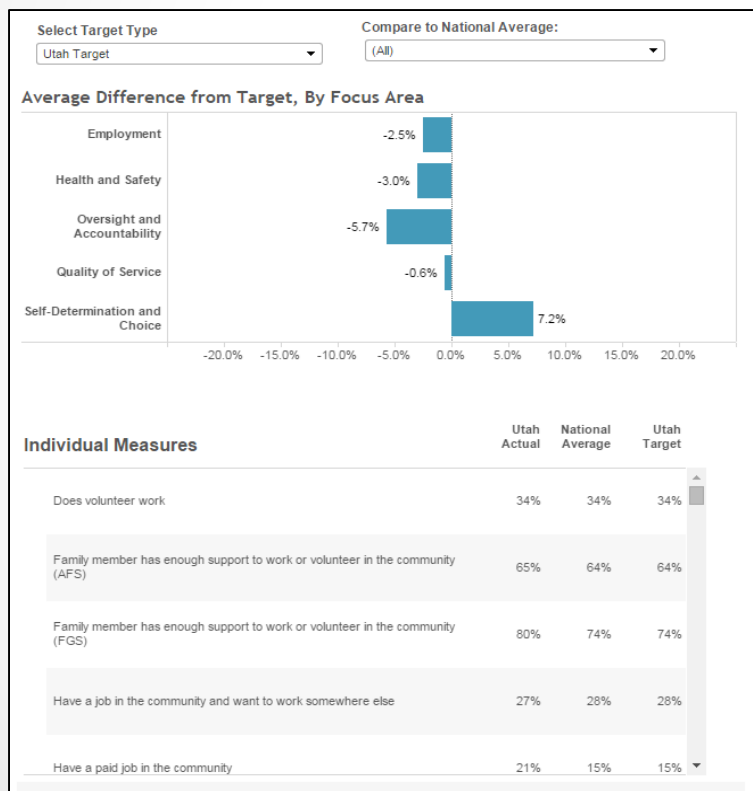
Select Target Type
Utah Target

Compare to National Average:
(All)

Average Difference from Target, By Focus Area

Employment -2.5%
Health and Safety -3.0%
Oversight and Accountability -5.7%
Quality of Service -0.6%
Self-Determination and Choice 7.2%

-20.0% -15.0% -10.0% -5.0% 0.0% 5.0% 10.0% 15.0% 20.0%

Individual Measures

| | Utah Actual | National Average | Utah Target |
|---|---|---|---|
| Does volunteer work | 34% | 34% | 34% |
| Family member has enough support to work or volunteer in the community (AFS) | 65% | 64% | 64% |
| Family member has enough support to work or volunteer in the community (FGS) | 80% | 74% | 74% |
| Have a job in the community and want to work somewhere else | 27% | 28% | 28% |
| Have a paid job in the community | 21% | 15% | 15% |